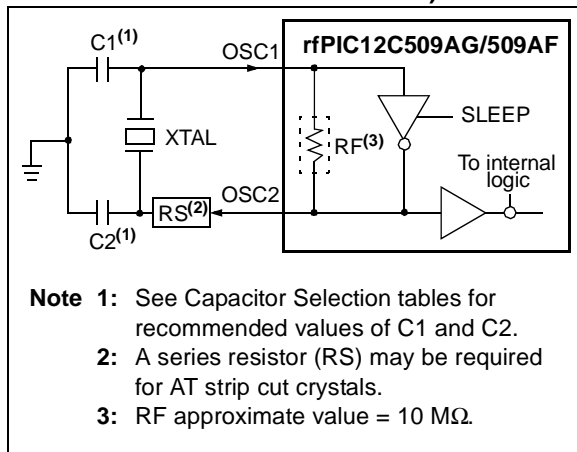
C1$^{(1)}$

OSC1

rfPIC12C509AG/509AF

XTAL

RF$^{(3)}$

SLEEP

To internal logic

OSC2

RS$^{(2)}$

C2$^{(1)}$

**Note 1:** See Capacitor Selection tables for recommended values of C1 and C2.

**2:** A series resistor (RS) may be required for AT strip cut crystals.

**3:** RF approximate value = 10 M$\Omega$.